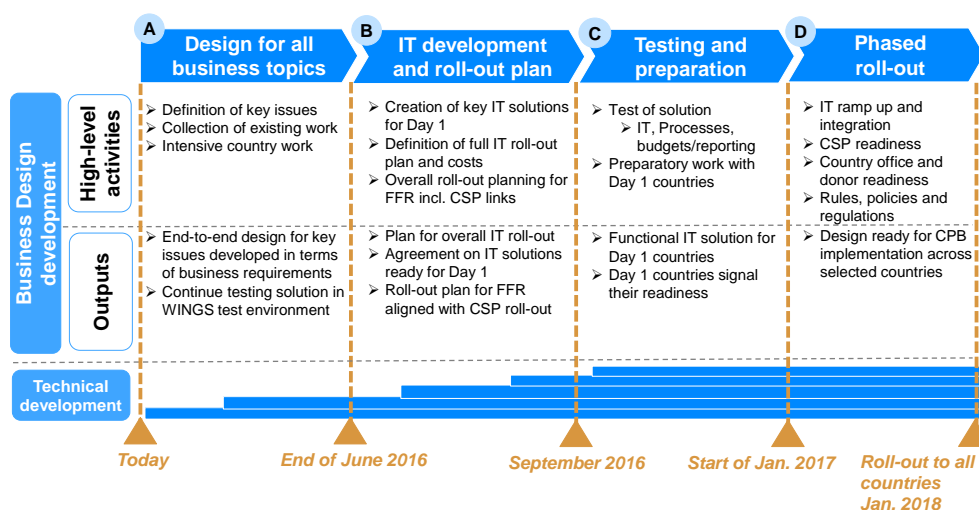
A Design for all business topics

B IT development and roll-out plan

C Testing and preparation

D Phased roll-out

Business Design development

High-level activities

➢ Definition of key issues
➢ Collection of existing work
➢ Intensive country work

➢ Creation of key IT solutions for Day 1
➢ Definition of full IT roll-out plan and costs
➢ Overall roll-out planning for FFR incl. CSP links

➢ Test of solution
➢ IT, Processes, budgets/reporting
➢ Preparatory work with Day 1 countries

➢ IT ramp up and integration
➢ CSP readiness
➢ Country office and donor readiness
➢ Rules, policies and regulations

Outputs

➢ End-to-end design for key issues developed in terms of business requirements
➢ Continue testing solution in WINGS test environment

➢ Plan for overall IT roll-out
➢ Agreement on IT solutions ready for Day 1
➢ Roll-out plan for FFR aligned with CSP roll-out

➢ Functional IT solution for Day 1 countries
➢ Day 1 countries signal their readiness

➢ Design ready for CPB implementation across selected countries

Technical development

Today

End of June 2016

September 2016

Start of Jan. 2017

Roll-out to all countries Jan. 2018